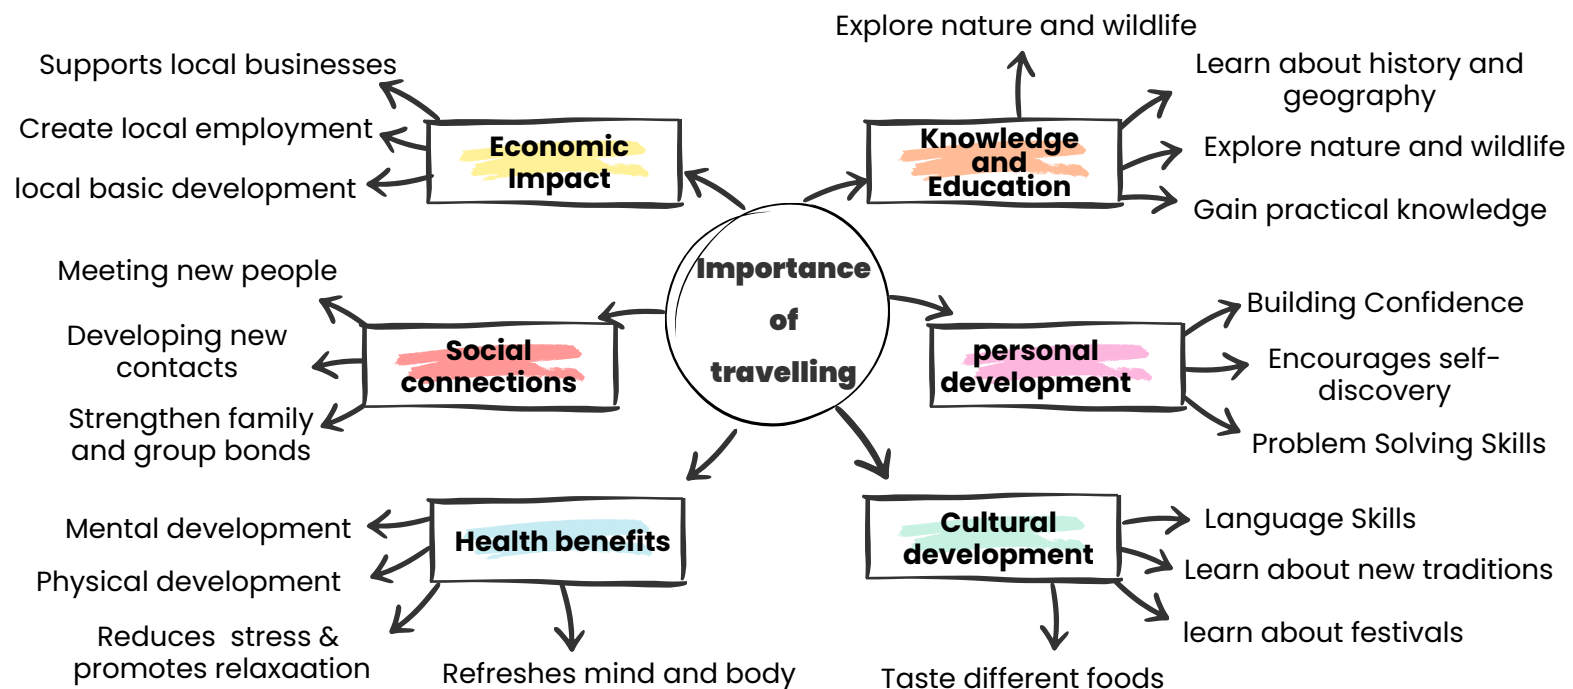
Importance of travelling

Economic Impact

Supports local businesses

Create local employment

local basic development

Knowledge and Education

Explore nature and wildlife

Learn about history and geography

Explore nature and wildlife

Gain practical knowledge

Social connections

Meeting new people

Developing new contacts

Strengthen family and group bonds

personal development

Building Confidence

Encourages self-discovery

Problem Solving Skills

Health benefits

Mental development

Physical development

Reduces stress & promotes relaxaation

Refreshes mind and body

Cultural development

Language Skills

Learn about new traditions

learn about festivals

Taste different foods